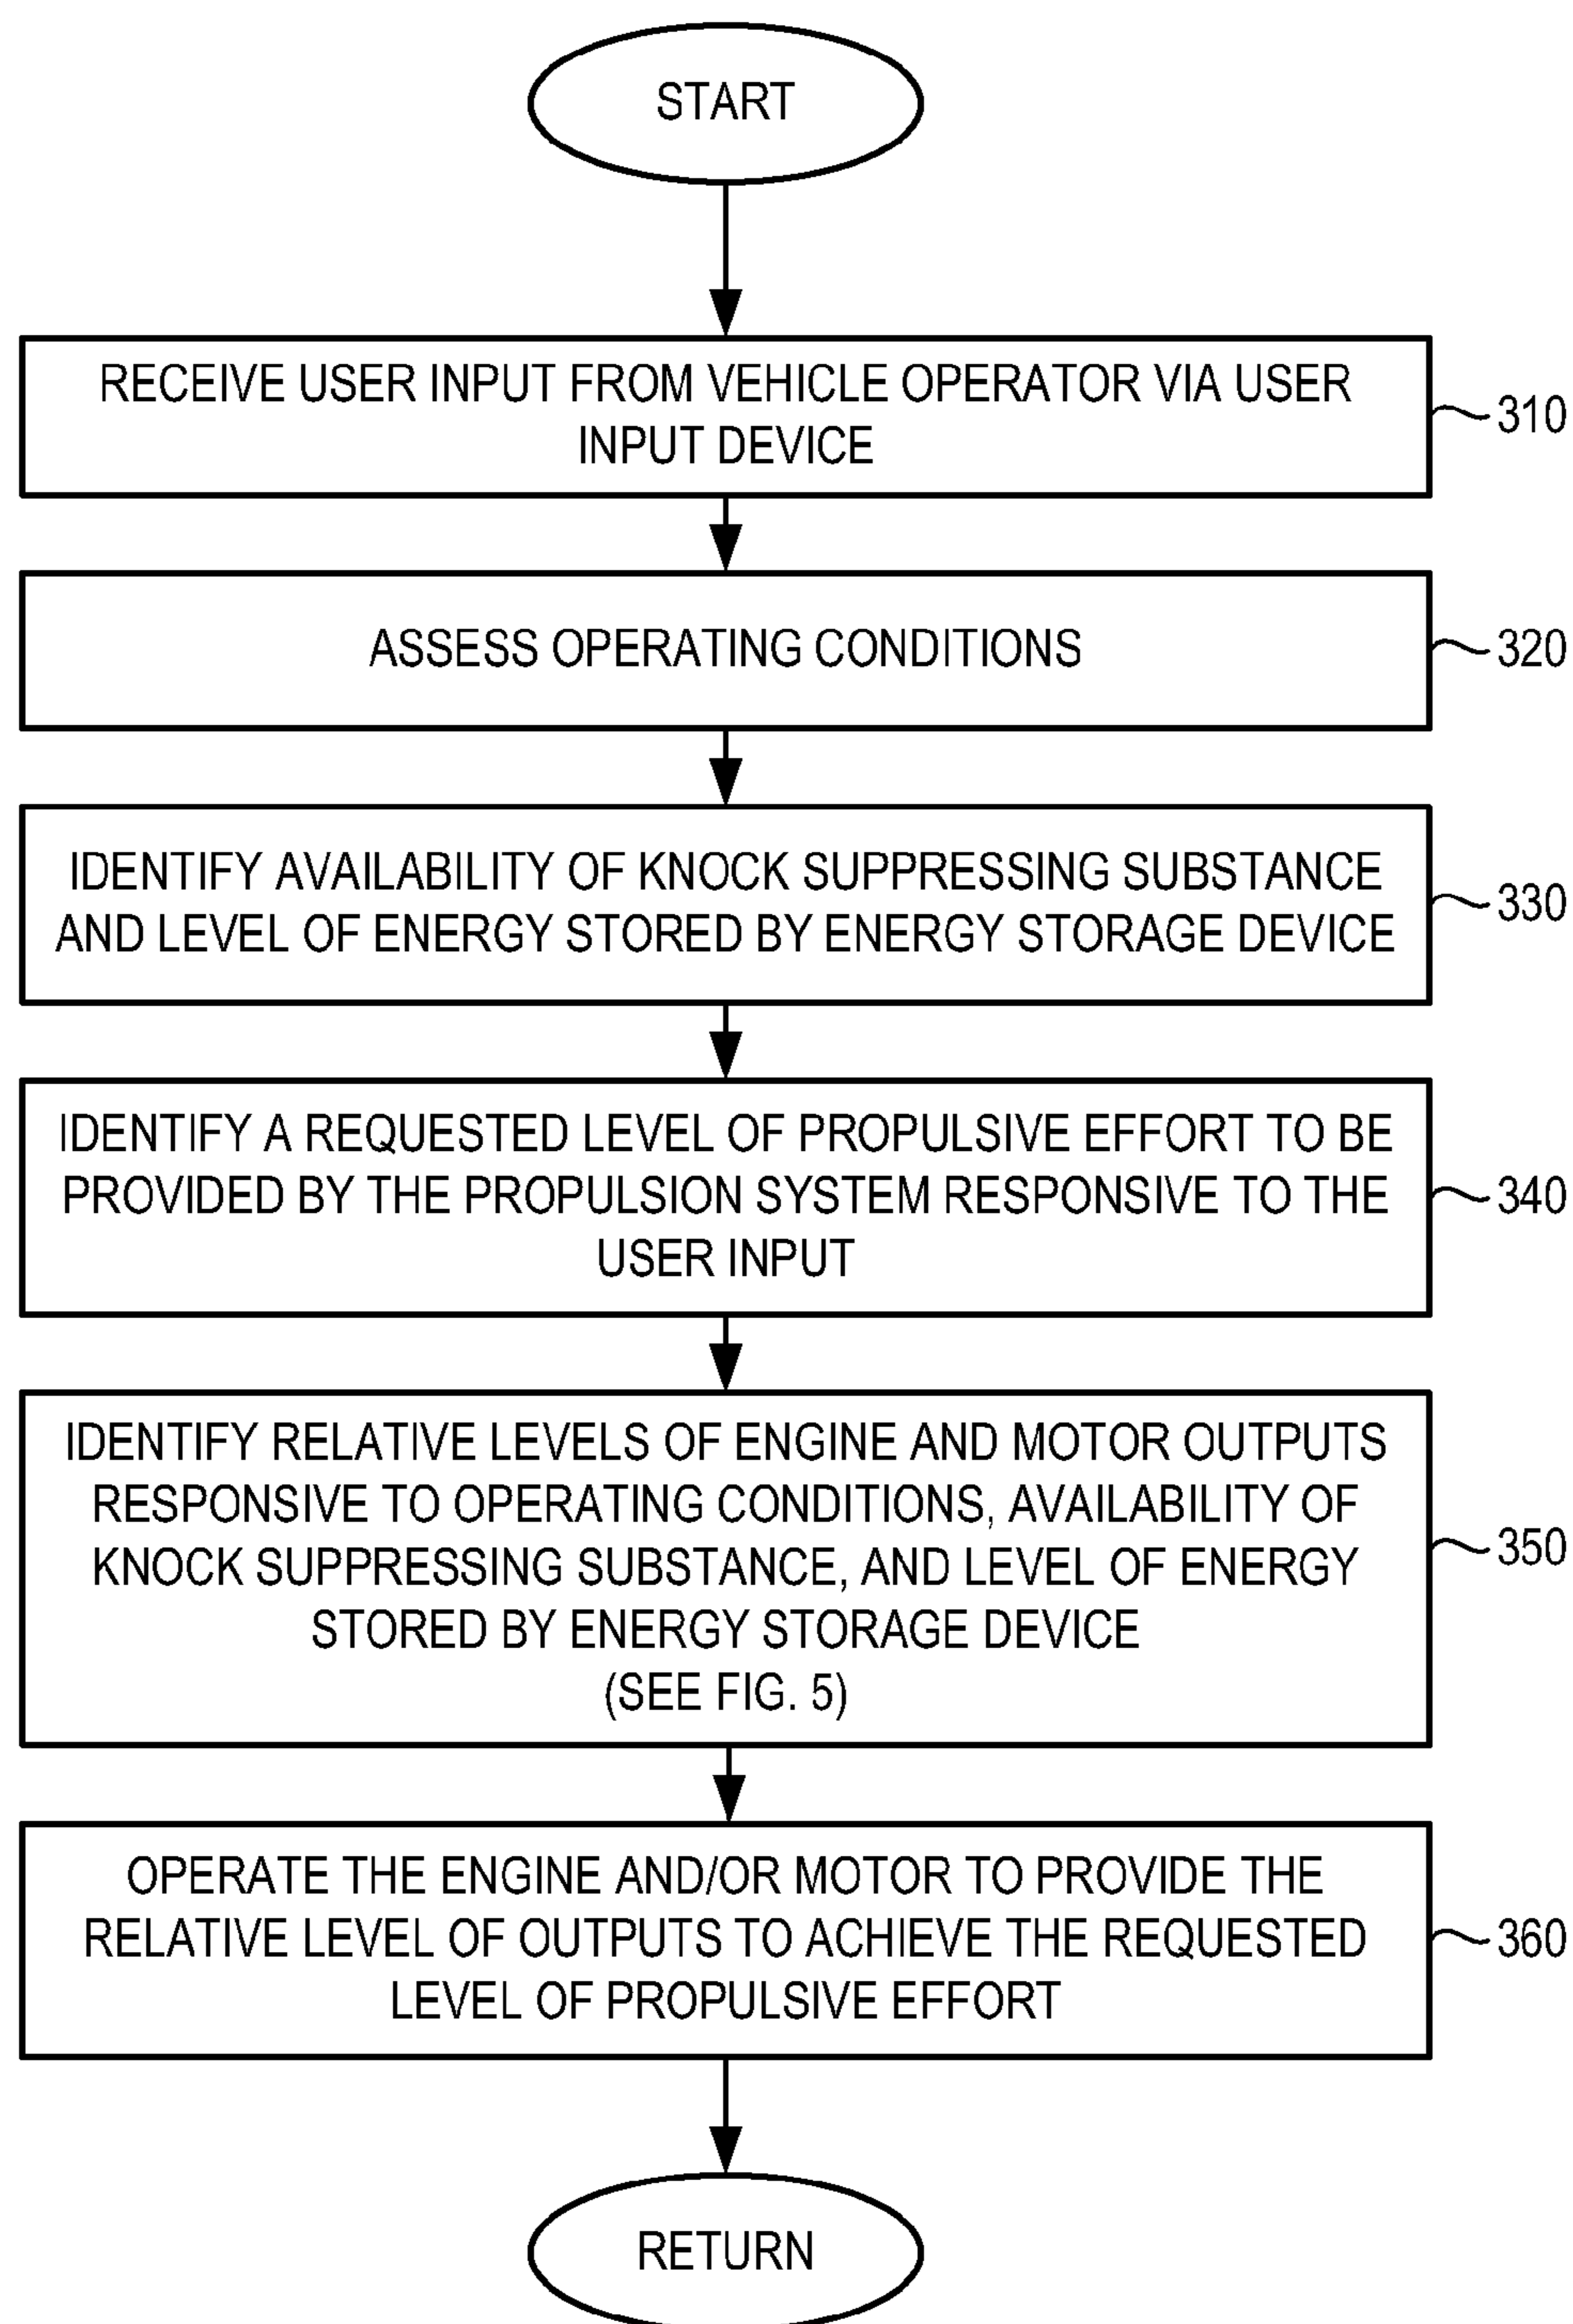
START

RECEIVE USER INPUT FROM VEHICLE OPERATOR VIA USER INPUT DEVICE

310

ASSESS OPERATING CONDITIONS

320

IDENTIFY AVAILABILITY OF KNOCK SUPPRESSING SUBSTANCE AND LEVEL OF ENERGY STORED BY ENERGY STORAGE DEVICE

330

IDENTIFY A REQUESTED LEVEL OF PROPULSIVE EFFORT TO BE PROVIDED BY THE PROPULSION SYSTEM RESPONSIVE TO THE USER INPUT

340

IDENTIFY RELATIVE LEVELS OF ENGINE AND MOTOR OUTPUTS RESPONSIVE TO OPERATING CONDITIONS, AVAILABILITY OF KNOCK SUPPRESSING SUBSTANCE, AND LEVEL OF ENERGY STORED BY ENERGY STORAGE DEVICE
(SEE FIG. 5)

350

OPERATE THE ENGINE AND/OR MOTOR TO PROVIDE THE RELATIVE LEVEL OF OUTPUTS TO ACHIEVE THE REQUESTED LEVEL OF PROPULSIVE EFFORT

360

RETURN